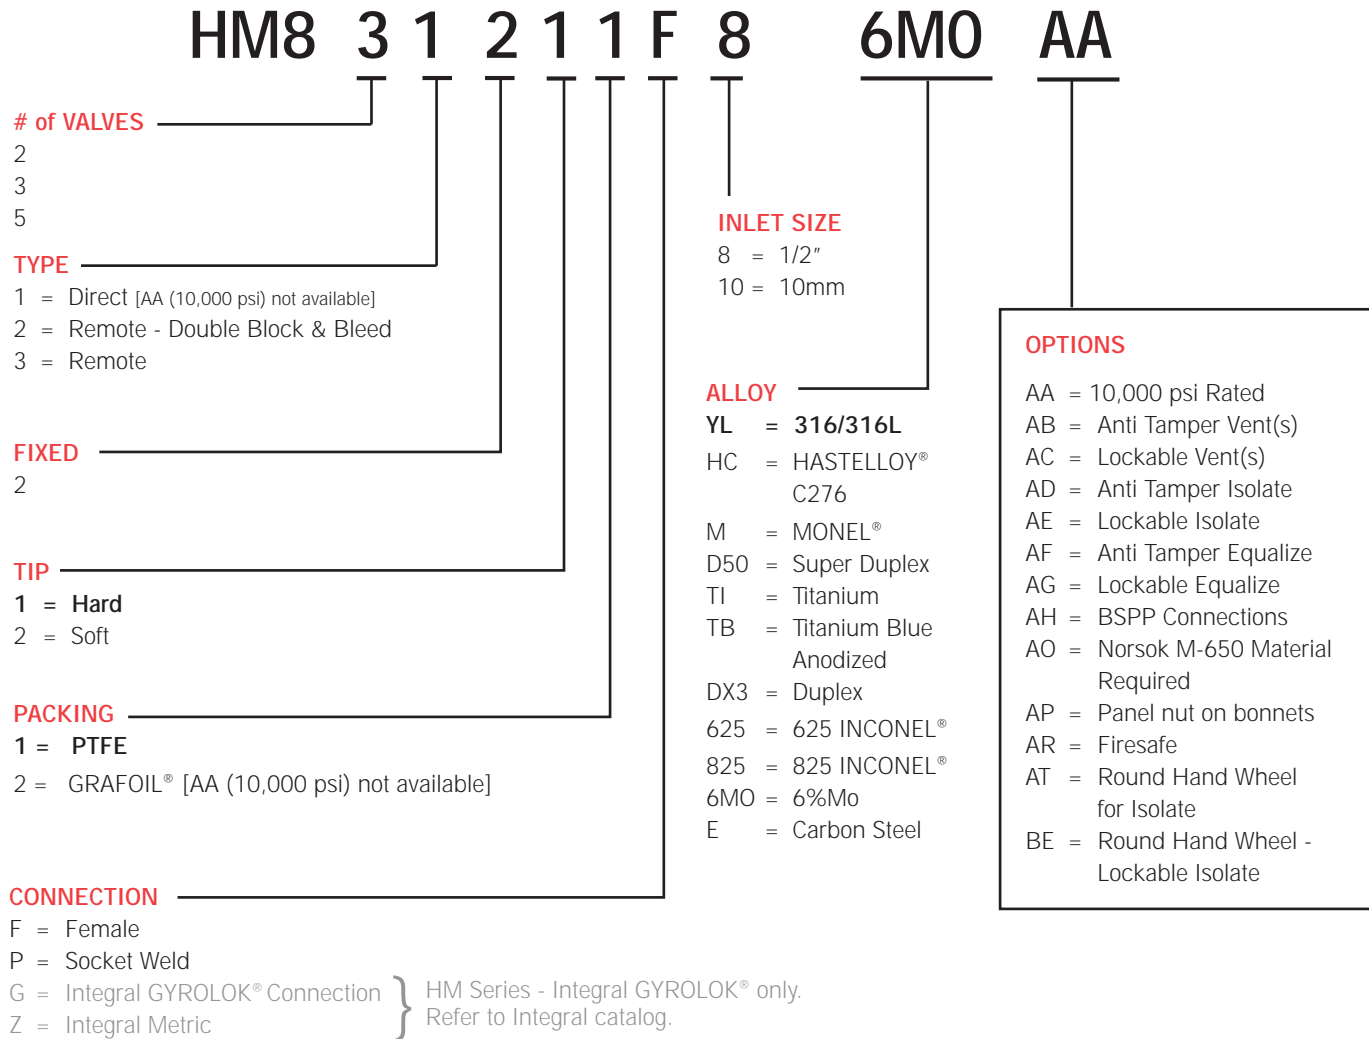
HM8 3 1 2 1 1 F 8 6MO AA

# of VALVES
2
3
5

TYPE
1 = Direct [AA (10,000 psi) not available]
2 = Remote - Double Block & Bleed
3 = Remote

FIXED
2

TIP
1 = Hard
2 = Soft

PACKING
1 = PTFE
2 = GRAFOIL® [AA (10,000 psi) not available]

CONNECTION
F = Female
P = Socket Weld
G = Integral GYROLOK® Connection
Z = Integral Metric
HM Series - Integral GYROLOK® only. Refer to Integral catalog.

INLET SIZE
8 = 1/2″
10 = 10mm

ALLOY
YL = 316/316L
HC = HASTELLOY® C276
M = MONEL®
D50 = Super Duplex
TI = Titanium
TB = Titanium Blue Anodized
DX3 = Duplex
625 = 625 INCONEL®
825 = 825 INCONEL®
6MO = 6%Mo
E = Carbon Steel

OPTIONS
AA = 10,000 psi Rated
AB = Anti Tamper Vent(s)
AC = Lockable Vent(s)
AD = Anti Tamper Isolate
AE = Lockable Isolate
AF = Anti Tamper Equalize
AG = Lockable Equalize
AH = BSPP Connections
AO = Norsok M-650 Material Required
AP = Panel nut on bonnets
AR = Firesafe
AT = Round Hand Wheel for Isolate
BE = Round Hand Wheel - Lockable Isolate